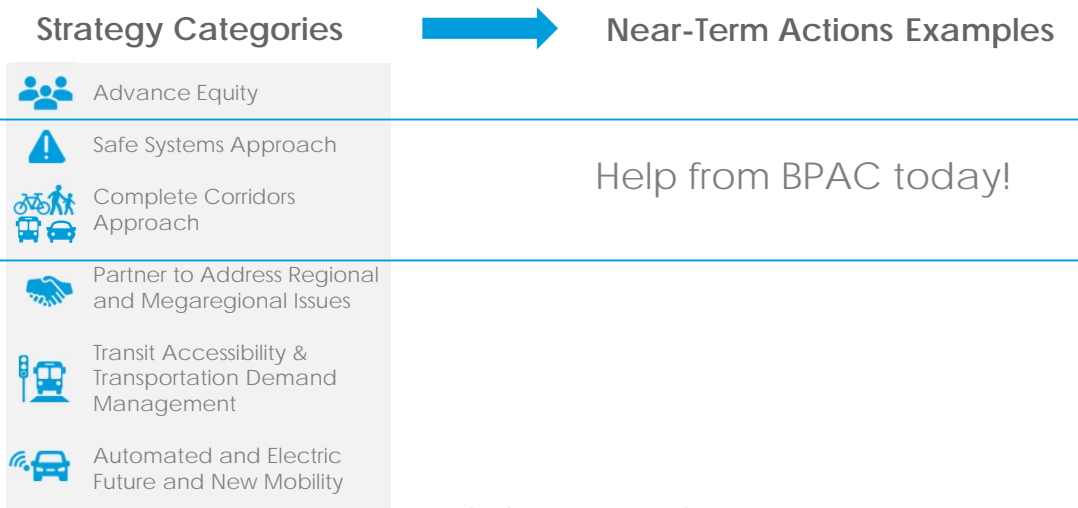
Strategy Categories

Near-Term Actions Examples

Advance Equity

Safe Systems Approach

Complete Corridors Approach

Help from BPAC today!

Partner to Address Regional and Megaregional Issues

Transit Accessibility & Transportation Demand Management

Automated and Electric Future and New Mobility